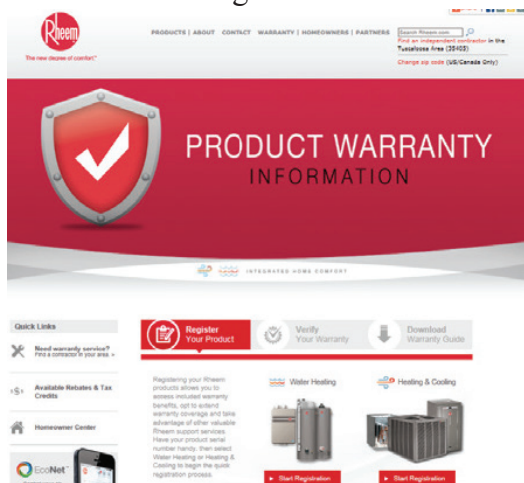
Rheem
The new degree of comfort.

PRODUCTS | ABOUT | CONTACT | WARRANTY | HOMEOWNERS | PARTNERS

Search Rheem.com

Find an independent contractor in the Tuscaloosa Area (35405)

Change zip code (US/Canada Only)

PRODUCT WARRANTY
INFORMATION

INTEGRATED HOME COMFORT

Quick Links

Need warranty service? Find a contractor in your area »

Available Rebates & Tax Credits

Homeowner Center

EcoNet

Register Your Product

Verify Your Warranty

Download Warranty Guide

Registering your Rheem products allows you to access included warranty benefits, opt to extend warranty coverage and take advantage of other valuable Rheem support services. Have your product serial number handy, then select Water Heating or Heating & Cooling to begin the quick registration process.

Water Heating

Heating & Cooling

Start Registration

Start Registration